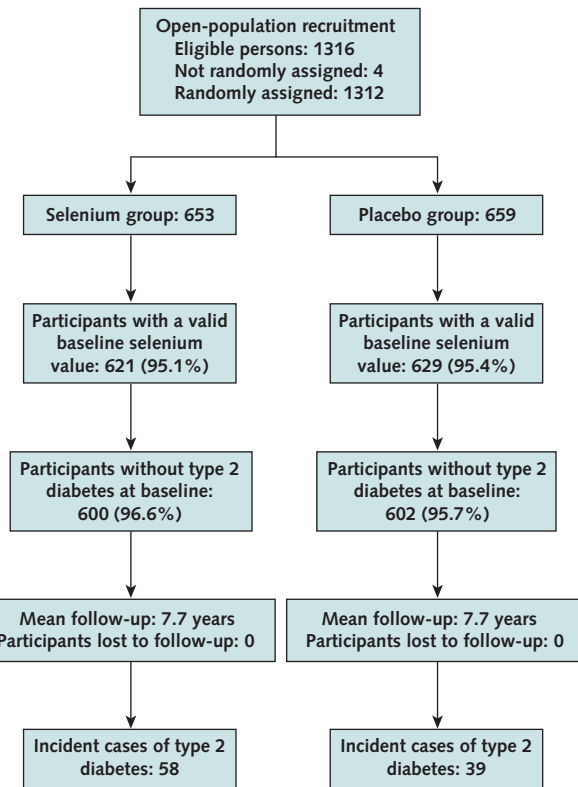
Open-population recruitment
Eligible persons: 1316
Not randomly assigned: 4
Randomly assigned: 1312

Selenium group: 653

Placebo group: 659

Participants with a valid baseline selenium value: 621 (95.1%)

Participants with a valid baseline selenium value: 629 (95.4%)

Participants without type 2 diabetes at baseline: 600 (96.6%)

Participants without type 2 diabetes at baseline: 602 (95.7%)

Mean follow-up: 7.7 years
Participants lost to follow-up: 0

Mean follow-up: 7.7 years
Participants lost to follow-up: 0

Incident cases of type 2 diabetes: 58

Incident cases of type 2 diabetes: 39